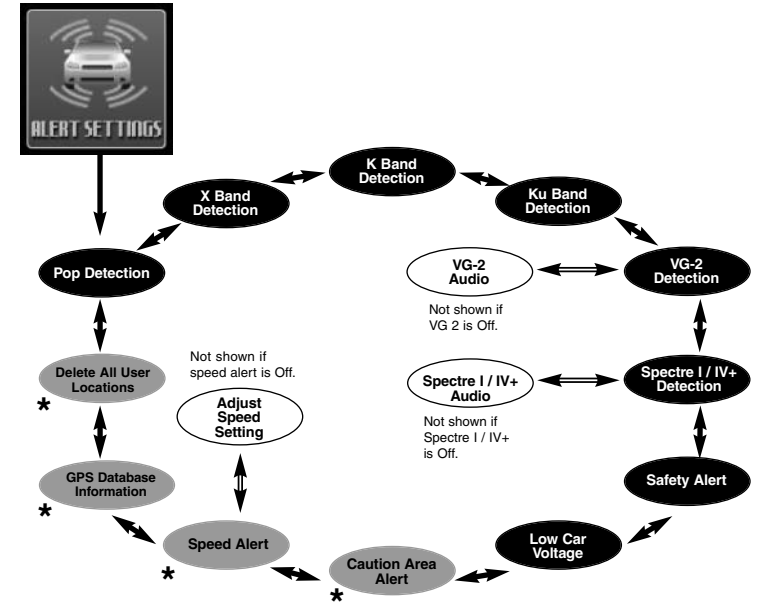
ALERT SETTINGS

Pop Detection

X Band Detection

K Band Detection

Ku Band Detection

VG-2 Detection

VG-2 Audio

Not shown if VG 2 is Off.

Spectre I / IV+ Detection

Spectre I / IV+ Audio

Not shown if Spectre I / IV+ is Off.

Safety Alert

Low Car Voltage

Caution Area Alert
*

Speed Alert
*

Adjust Speed Setting

Not shown if speed alert is Off.

GPS Database Information
*

Delete All User Locations
*